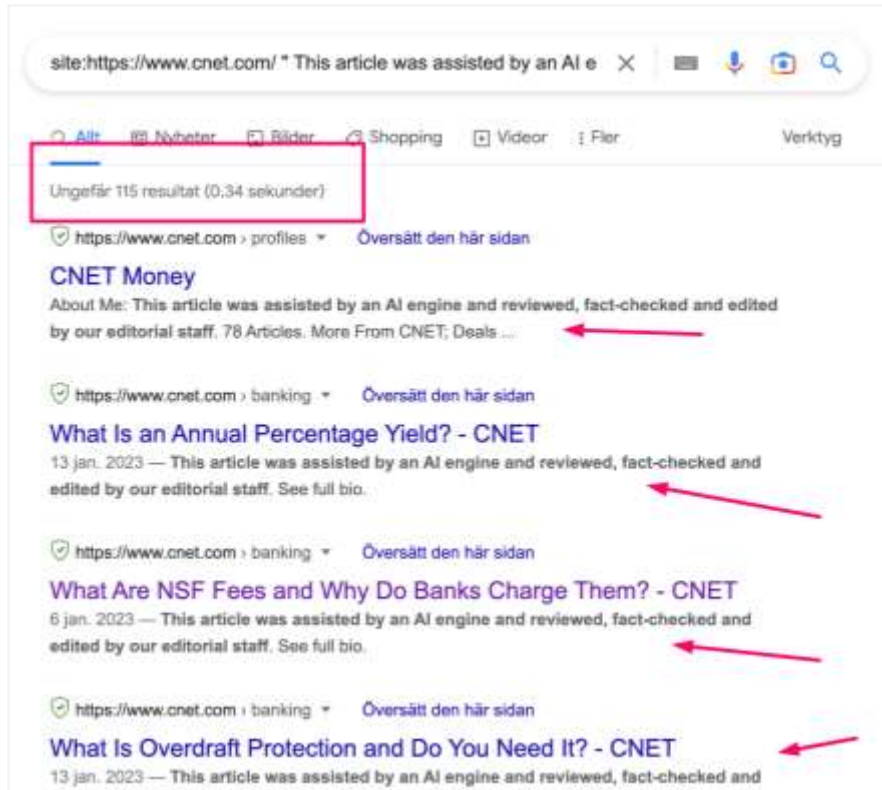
site:https://www.cnet.com/ " This article was assisted by an AI e

Allt | Nyheter | Bilder | Shopping | Videor | Fler | Verktyg

Ungefär 115 resultat (0.34 sekunder)

https://www.cnet.com › profiles ▾ Översätt den här sidan

CNET Money

About Me: **This article was assisted by an AI engine and reviewed, fact-checked and edited by our editorial staff**. 78 Articles. More From CNET; Deals ...

https://www.cnet.com › banking ▾ Översätt den här sidan

What Is an Annual Percentage Yield? - CNET

13 jan. 2023 — **This article was assisted by an AI engine and reviewed, fact-checked and edited by our editorial staff**. See full bio.

https://www.cnet.com › banking ▾ Översätt den här sidan

What Are NSF Fees and Why Do Banks Charge Them? - CNET

6 jan. 2023 — **This article was assisted by an AI engine and reviewed, fact-checked and edited by our editorial staff**. See full bio.

https://www.cnet.com › banking ▾ Översätt den här sidan

What Is Overdraft Protection and Do You Need It? - CNET

13 jan. 2023 — **This article was assisted by an AI engine and reviewed, fact-checked and**